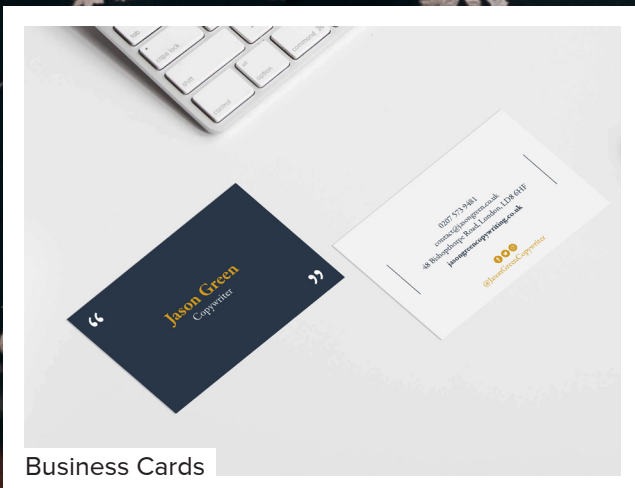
tab
caps lock
shift
control
alt
option
command

“
Jason Green
Copywriter
”

0207 573 9481
contact@jasongreen.co.uk
48 Bishopsthorpe Road, London, LD8 6HF
jasongreencopywriting.co.uk
@JasonGreenCopywriter

Business Cards